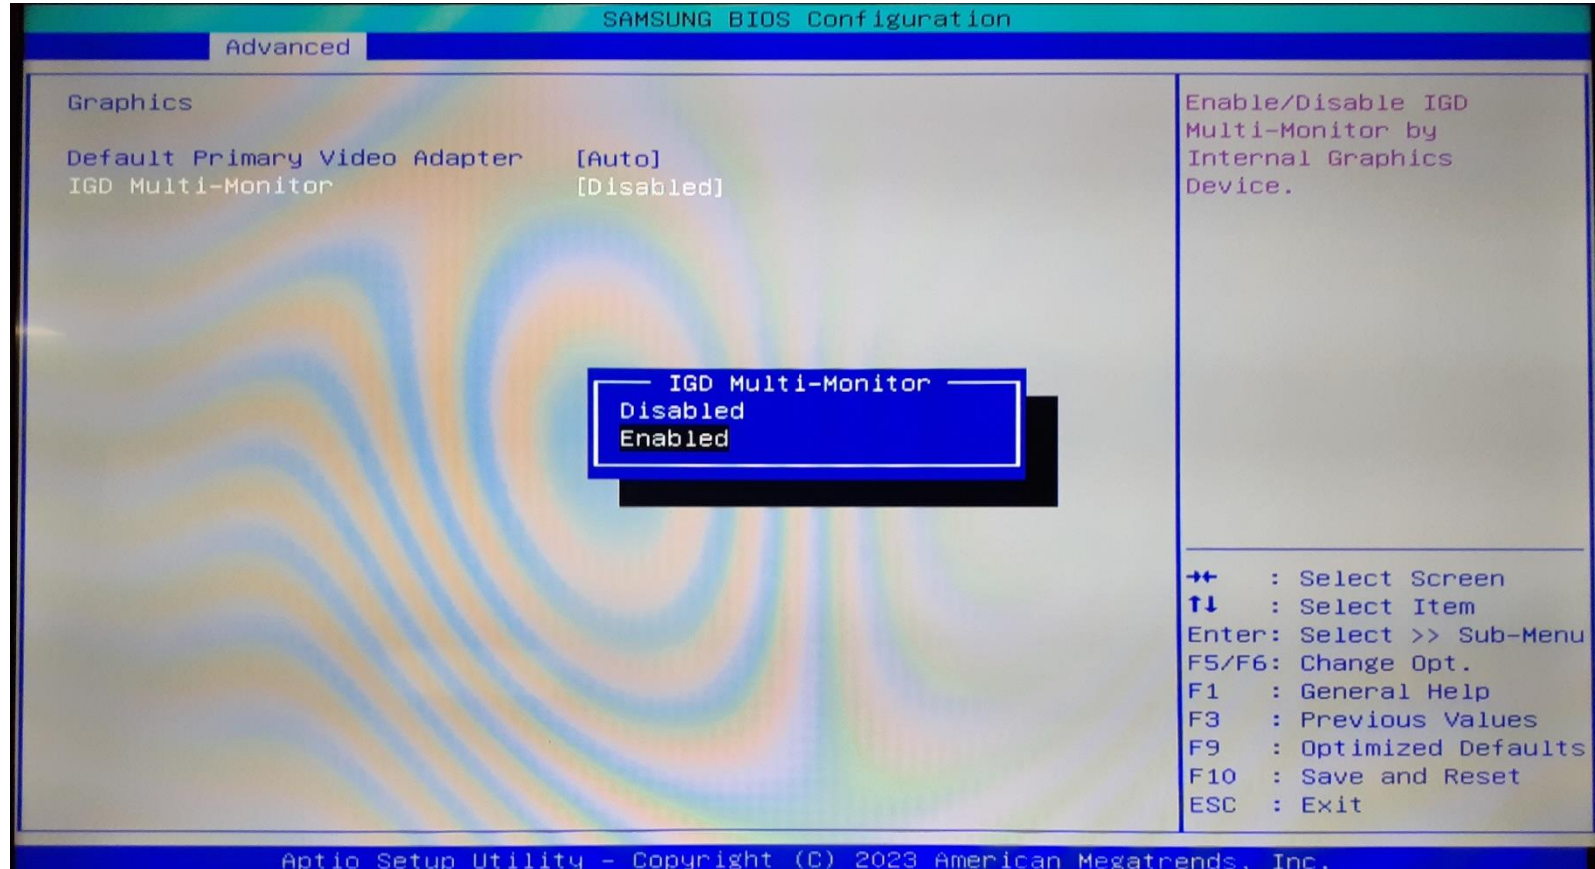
SAMSUNG BIOS Configuration

Advanced

Graphics

Default Primary Video Adapter [Auto]
IGD Multi-Monitor [Disabled]

IGD Multi-Monitor
Disabled
Enabled

Enable/Disable IGD Multi-Monitor by Internal Graphics Device.

→← : Select Screen
↑↓ : Select Item
Enter: Select >> Sub-Menu
F5/F6: Change Opt.
F1 : General Help
F3 : Previous Values
F9 : Optimized Defaults
F10 : Save and Reset
ESC : Exit

Aptio Setup Utility - Copyright (C) 2023 American Megatrends, Inc.